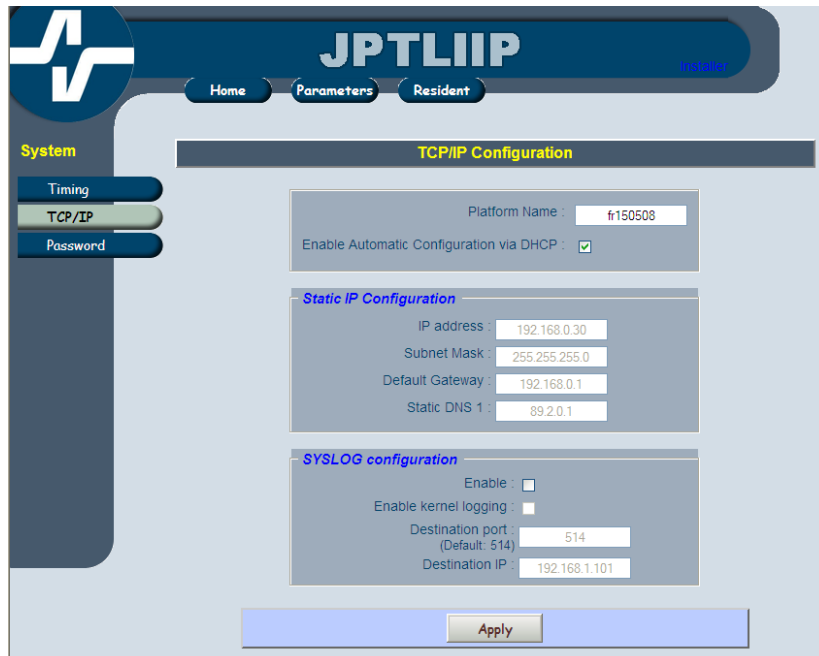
JPTLIIP

Installer

Home Parameters Resident

System

Timing

TCP/IP

Password

TCP/IP Configuration

Platform Name : fr150508

Enable Automatic Configuration via DHCP : ☑

Static IP Configuration

IP address : 192.168.0.30

Subnet Mask : 255.255.255.0

Default Gateway : 192.168.0.1

Static DNS 1 : 89.2.0.1

SYSLOG configuration

Enable : ☐

Enable kernel logging : ☐

Destination port : (Default: 514) 514

Destination IP : 192.168.1.101

Apply